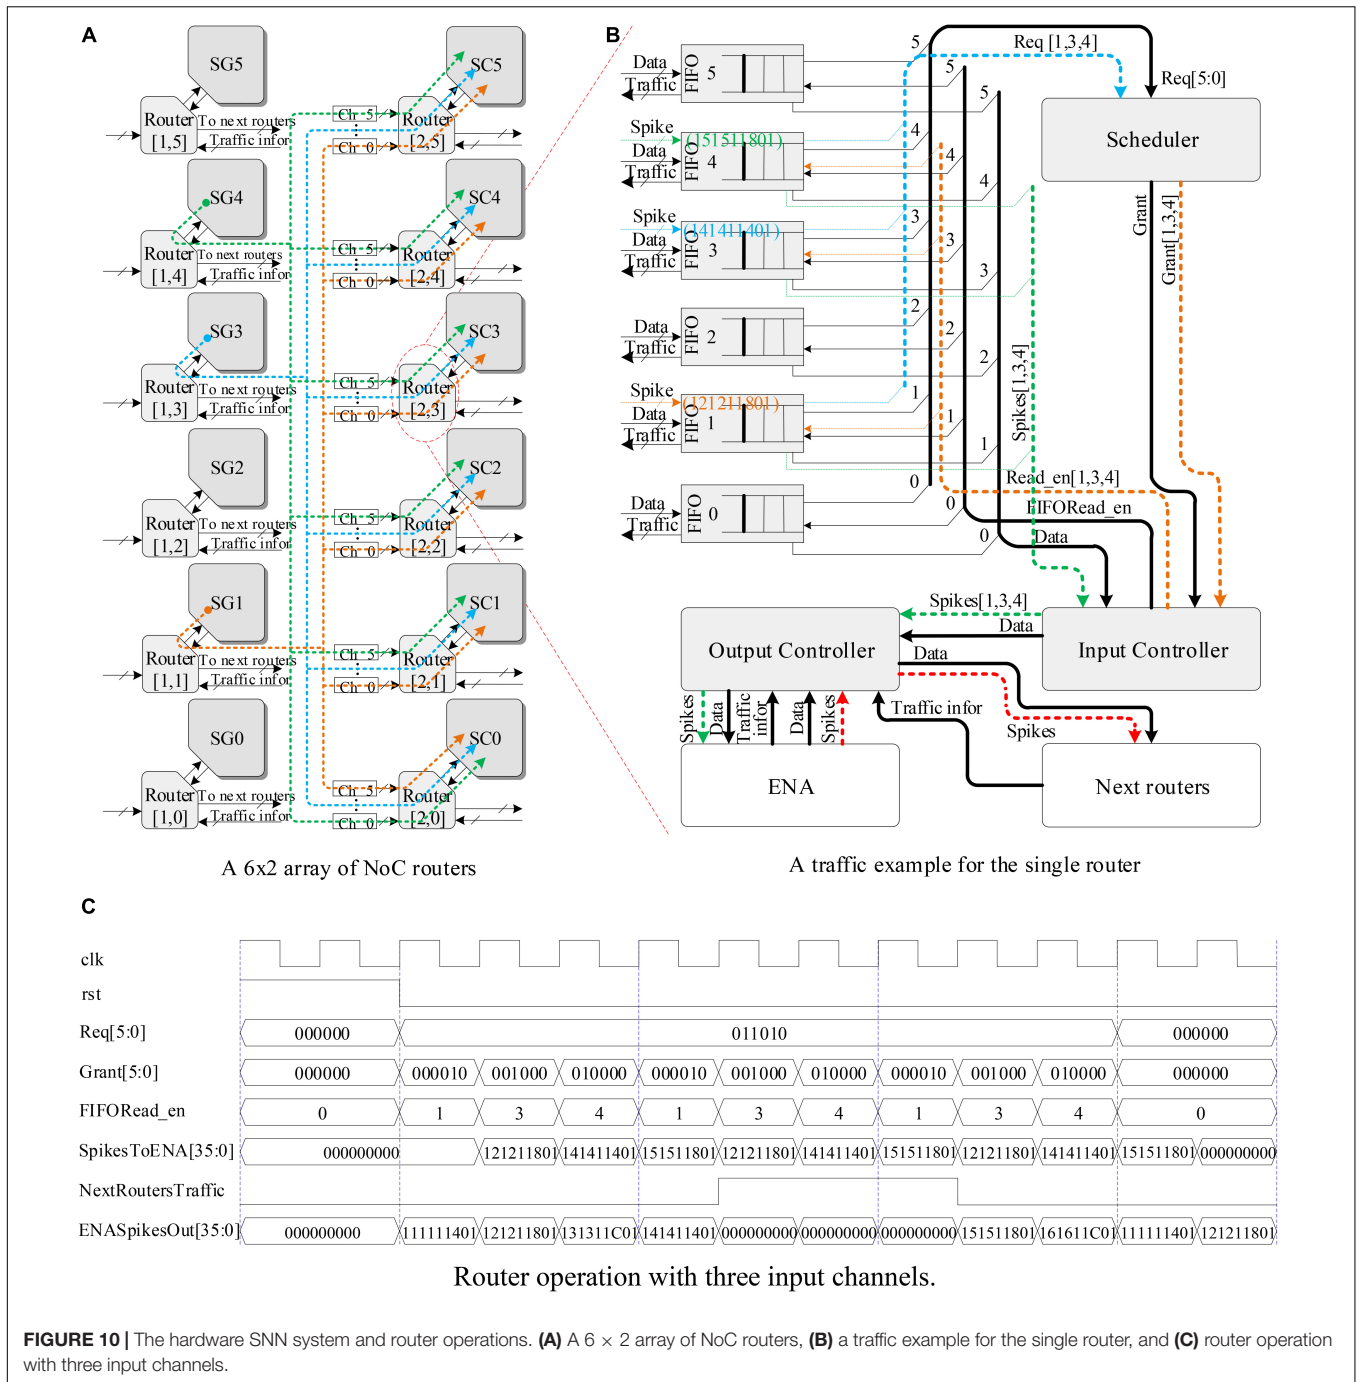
A

SG5
Router [1,5]
To next routers
Traffic infor
SC5
Router [2,5]
Ch-5
Ch-0

SG4
Router [1,4]
To next routers
Traffic infor
SC4
Router [2,4]
Ch-5
Ch-0

SG3
Router [1,3]
To next routers
Traffic infor
SC3
Router [2,3]
Ch-5
Ch-0

SG2
Router [1,2]
To next routers
Traffic infor
SC2
Router [2,2]
Ch-5
Ch-0

SG1
Router [1,1]
To next routers
Traffic infor
SC1
Router [2,1]
Ch-5
Ch-0

SG0
Router [1,0]
To next routers
Traffic infor
SC0
Router [2,0]
Ch-5
Ch-0

A 6x2 array of NoC routers

B

Data Traffic FIFO 5
Spike (15151801) Data Traffic FIFO 4
Spike (14141401) Data Traffic FIFO 3
Data Traffic FIFO 2
Spike (12121801) Data Traffic FIFO 1
Data Traffic FIFO 0

5 4 3 2 1 0
5 4 3 2 1 0
5 4 3 2 1 0

Req [1,3,4]
Req[5:0]
Scheduler
Grant
Grant[1,3,4]
Spikes[1,3,4]
Read_en[1,3,4]
FIFORead_en
Data
Spikes[1,3,4]
Data
Output Controller
Data
Input Controller
Spikes
Data
Traffic infor
Data
Spikes
Traffic infor
Spikes
ENA
Next routers

A traffic example for the single router

C

| clk | | | | | | | | | | | |
|---|---|---|---|---|---|---|---|---|---|---|---|
| rst | | | | | | | | | | | |
| Req[5:0] | 000000 | 011010 | | | | | | | | | 000000 |
| Grant[5:0] | 000000 | 000010 | 001000 | 010000 | 000010 | 001000 | 010000 | 000010 | 001000 | 010000 | 000000 |
| FIFORead_en | 0 | 1 | 3 | 4 | 1 | 3 | 4 | 1 | 3 | 4 | 0 |
| SpikesToENA[35:0] | 000000000 | | 121211801 | 141411401 | 151511801 | 121211801 | 141411401 | 151511801 | 121211801 | 141411401 | 151511801 | 000000000 |
| NextRoutersTraffic | | | | | | | | | | | |
| ENASpikesOut[35:0] | 000000000 | 111111401 | 121211801 | 131311C01 | 141411401 | 000000000 | 000000000 | 000000000 | 151511801 | 161611C01 | 111111401 | 121211801 |

Router operation with three input channels.

FIGURE 10 | The hardware SNN system and router operations. (A) A 6 × 2 array of NoC routers, (B) a traffic example for the single router, and (C) router operation with three input channels.